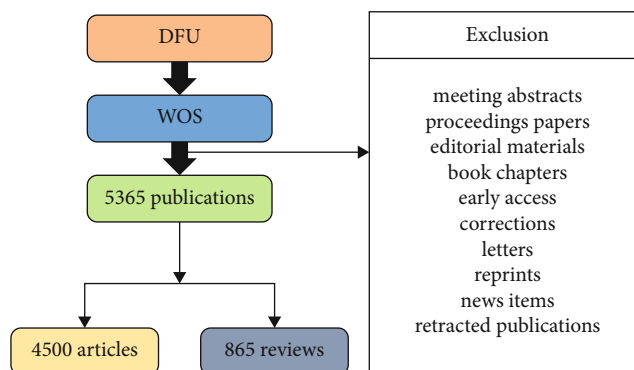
DFU

WOS

5365 publications

4500 articles

865 reviews

Exclusion

meeting abstracts
proceedings papers
editorial materials
book chapters
early access
corrections
letters
reprints
news items
retracted publications